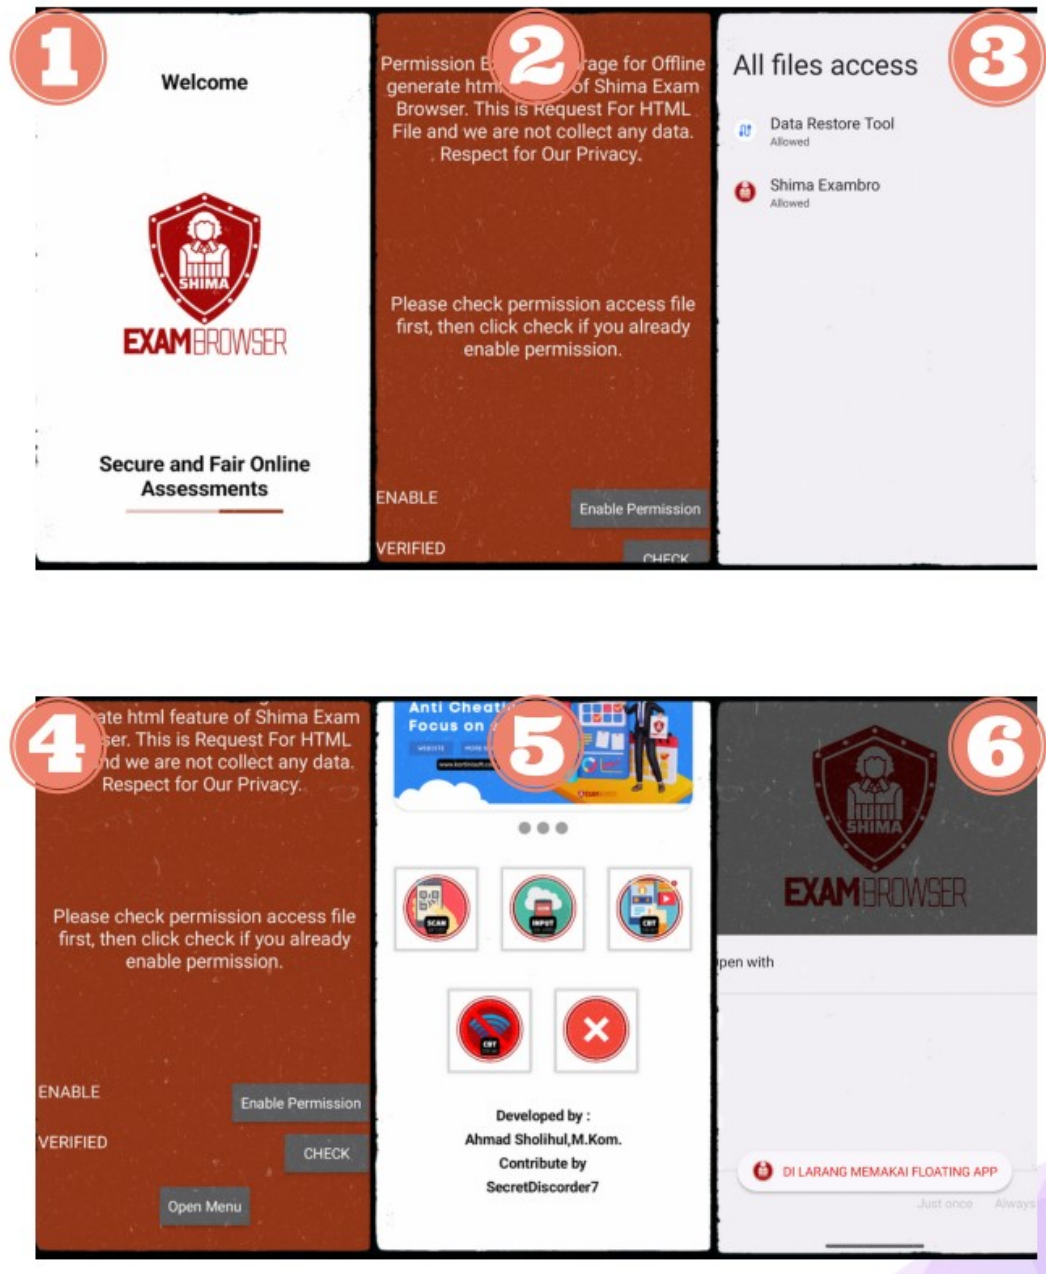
1

Welcome

SHIMA
EXAMBROWSER

Secure and Fair Online Assessments

2

Permission E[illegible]rage for Offline generate html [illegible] of Shima Exam Browser. This is Request For HTML File and we are not collect any data. Respect for Our Privacy.

Please check permission access file first, then click check if you already enable permission.

ENABLE

Enable Permission

VERIFIED

CHECK

3

All files access

Data Restore Tool
Allowed

Shima Exambro
Allowed

4

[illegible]ate html feature of Shima Exam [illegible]ser. This is Request For HTML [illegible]nd we are not collect any data. Respect for Our Privacy.

Please check permission access file first, then click check if you already enable permission.

ENABLE

Enable Permission

VERIFIED

CHECK

Open Menu

5

Anti Cheat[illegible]
Focus on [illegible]

SCAN

INPUT

CBT

CBT

Developed by :
Ahmad Sholihul,M.Kom.
Contribute by
SecretDiscorder7

6

SHIMA
EXAMBROWSER

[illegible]pen with

DI LARANG MEMAKAI FLOATING APP

Just once

Always